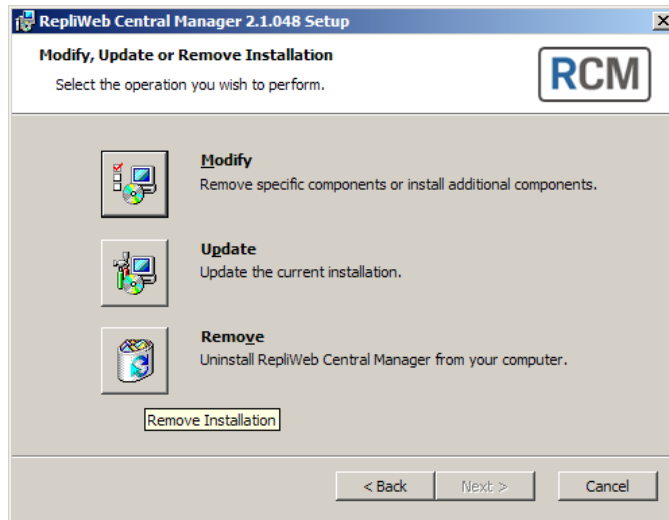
RepliWeb Central Manager 2.1.048 Setup

Modify, Update or Remove Installation

Select the operation you wish to perform.

RCM

Modify

Remove specific components or install additional components.

Update

Update the current installation.

Remove

Uninstall RepliWeb Central Manager from your computer.

Remove Installation

< Back

Next >

Cancel